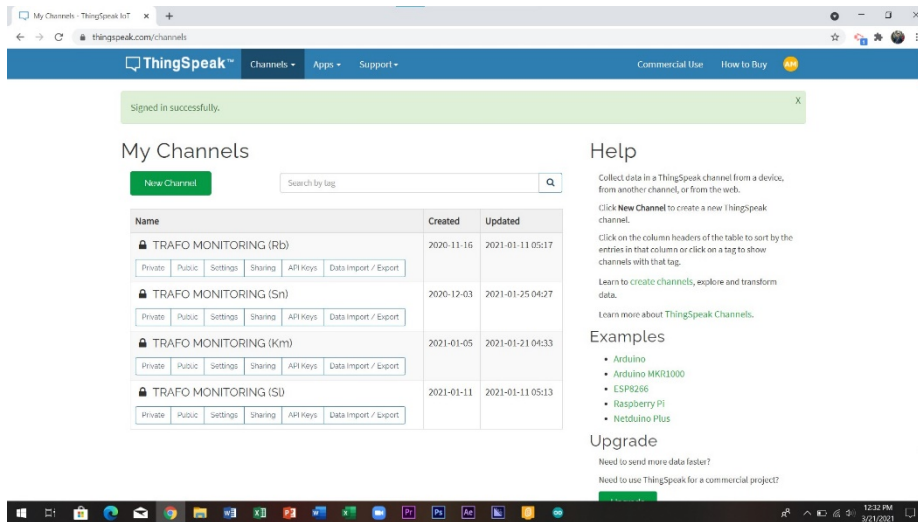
My Channels - ThingSpeak IoT ×
+
thingspeak.com/channels

ThingSpeak™ Channels ▾ Apps ▾ Support ▾ Commercial Use How to Buy AM

Signed in successfully.
X

My Channels

New Channel

Search by tag

| Name | Created | Updated |
|---|---|---|
| TRAFO MONITORING (Rb) Private Public Settings Sharing API Keys Data Import / Export | 2020-11-16 | 2021-01-11 05:17 |
| TRAFO MONITORING (Sn) Private Public Settings Sharing API Keys Data Import / Export | 2020-12-03 | 2021-01-25 04:27 |
| TRAFO MONITORING (Km) Private Public Settings Sharing API Keys Data Import / Export | 2021-01-05 | 2021-01-21 04:33 |
| TRAFO MONITORING (Sl) Private Public Settings Sharing API Keys Data Import / Export | 2021-01-11 | 2021-01-11 05:13 |

Help

Collect data in a ThingSpeak channel from a device, from another channel, or from the web.

Click New Channel to create a new ThingSpeak channel.

Click on the column headers of the table to sort by the entries in that column or click on a tag to show channels with that tag.

Learn to create channels, explore and transform data.

Learn more about ThingSpeak Channels.

Examples

• Arduino
• Arduino MKR1000
• ESP8266
• Raspberry Pi
• Netduino Plus

Upgrade

Need to send more data faster?

Need to use ThingSpeak for a commercial project?

12:32 PM
3/21/2021